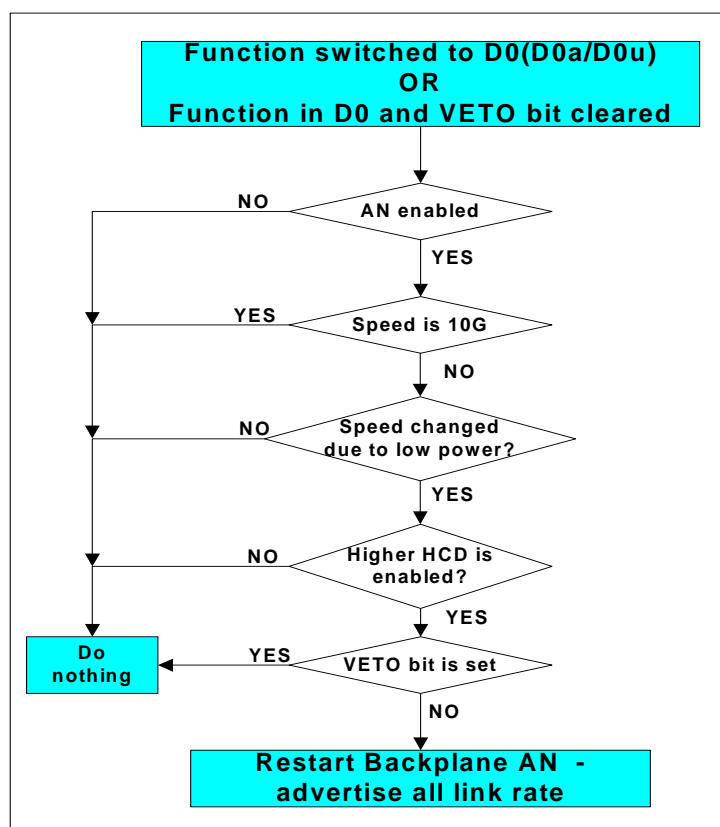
Function switched to D0(D0a/D0u)
OR
Function in D0 and VETO bit cleared

AN enabled

NO

YES

Speed is 10G

YES

NO

Speed changed due to low power?

NO

YES

Higher HCD is enabled?

NO

YES

VETO bit is set

YES

Do nothing

NO

Restart Backplane AN - advertise all link rate